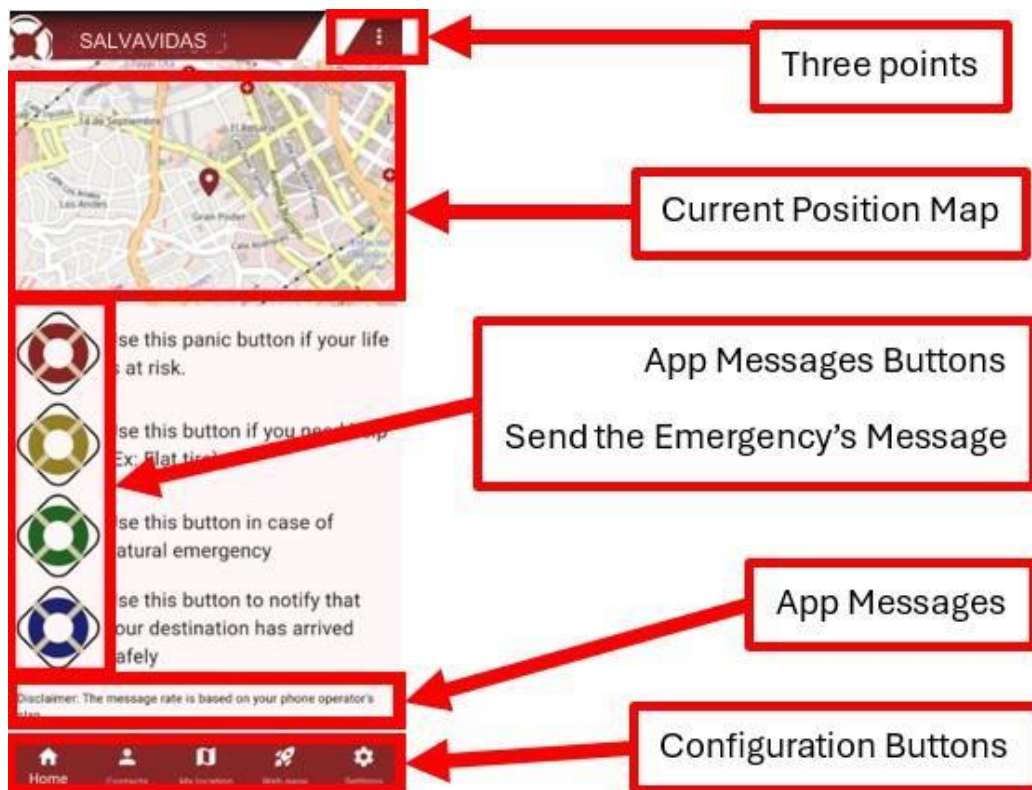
SALVAVIDAS

Three points

Current Position Map

se this panic button if your life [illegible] at risk.

se this button if you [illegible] Ex: Flat tire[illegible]

se this button in case of atural emergency

se this button to notify that our destination has arrived afely

App Messages Buttons

Send the Emergency's Message

App Messages

Disclaimer: The message rate is based on your phone operator's plan

Configuration Buttons

Home Contacts My locations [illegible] Settings